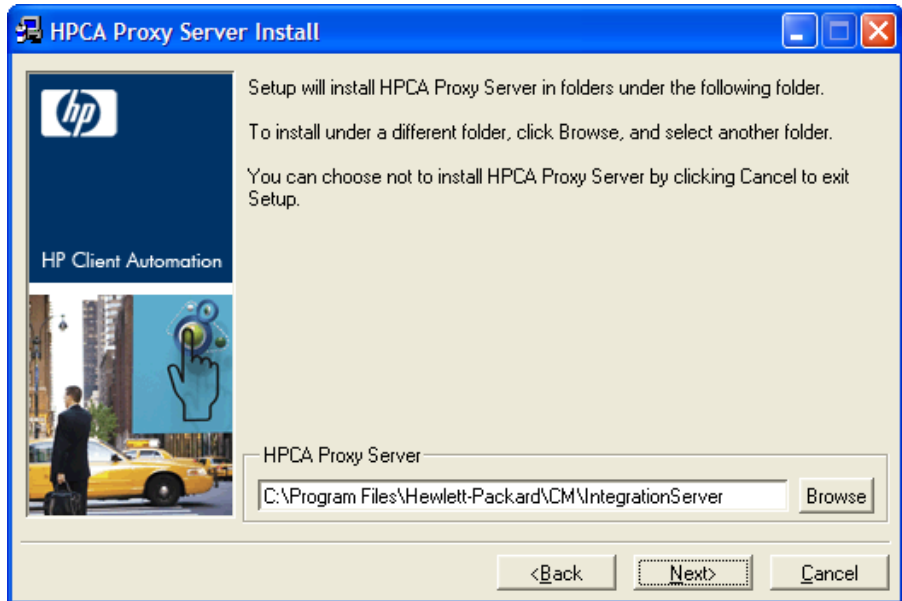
HPCA Proxy Server Install

hp

HP Client Automation

Setup will install HPCA Proxy Server in folders under the following folder.

To install under a different folder, click Browse, and select another folder.

You can choose not to install HPCA Proxy Server by clicking Cancel to exit Setup.

HPCA Proxy Server

C:\Program Files\Hewlett-Packard\CM\IntegrationServer

Browse

<Back

Next>

Cancel